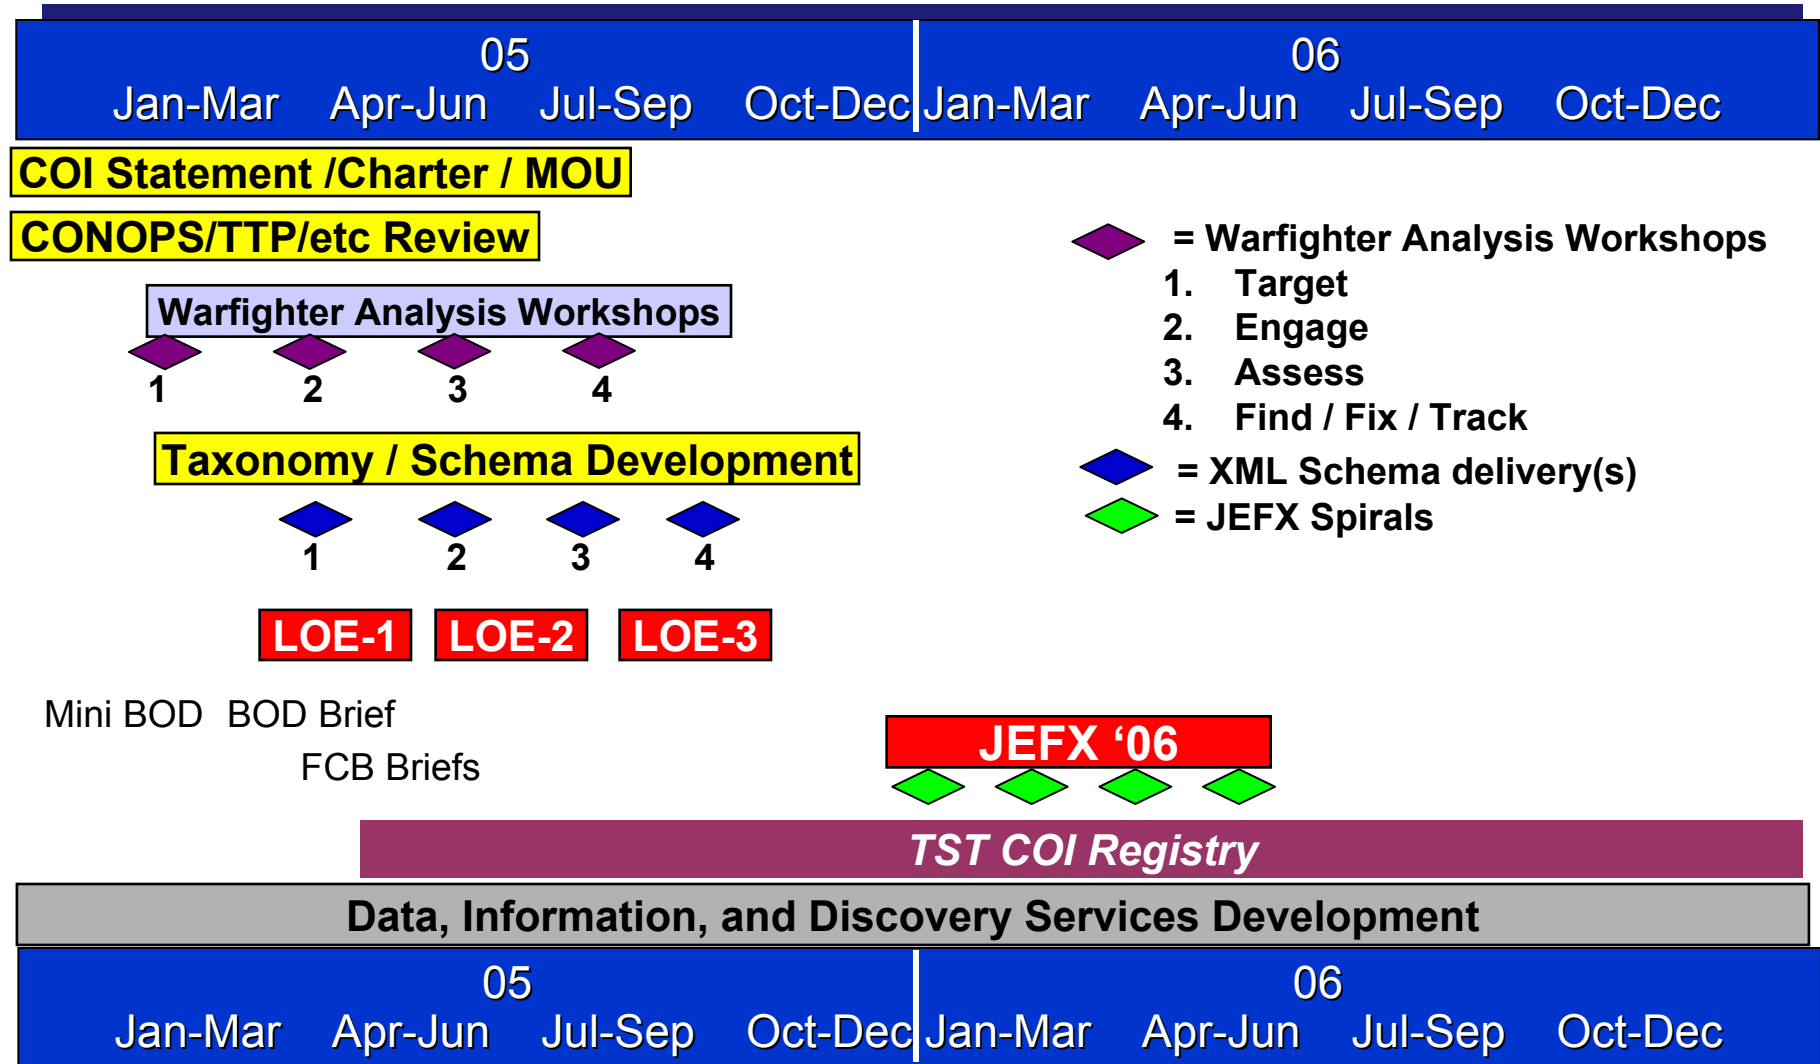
05
Jan-Mar Apr-Jun Jul-Sep Oct-Dec

06
Jan-Mar Apr-Jun Jul-Sep Oct-Dec

COI Statement /Charter / MOU

CONOPS/TTP/etc Review

Warfighter Analysis Workshops

1 2 3 4

Taxonomy / Schema Development

1 2 3 4

LOE-1 LOE-2 LOE-3

= Warfighter Analysis Workshops
1. Target
2. Engage
3. Assess
4. Find / Fix / Track

= XML Schema delivery(s)
= JEFX Spirals

Mini BOD BOD Brief
FCB Briefs

JEFX ‘06

TST COI Registry

Data, Information, and Discovery Services Development

05
Jan-Mar Apr-Jun Jul-Sep Oct-Dec

06
Jan-Mar Apr-Jun Jul-Sep Oct-Dec